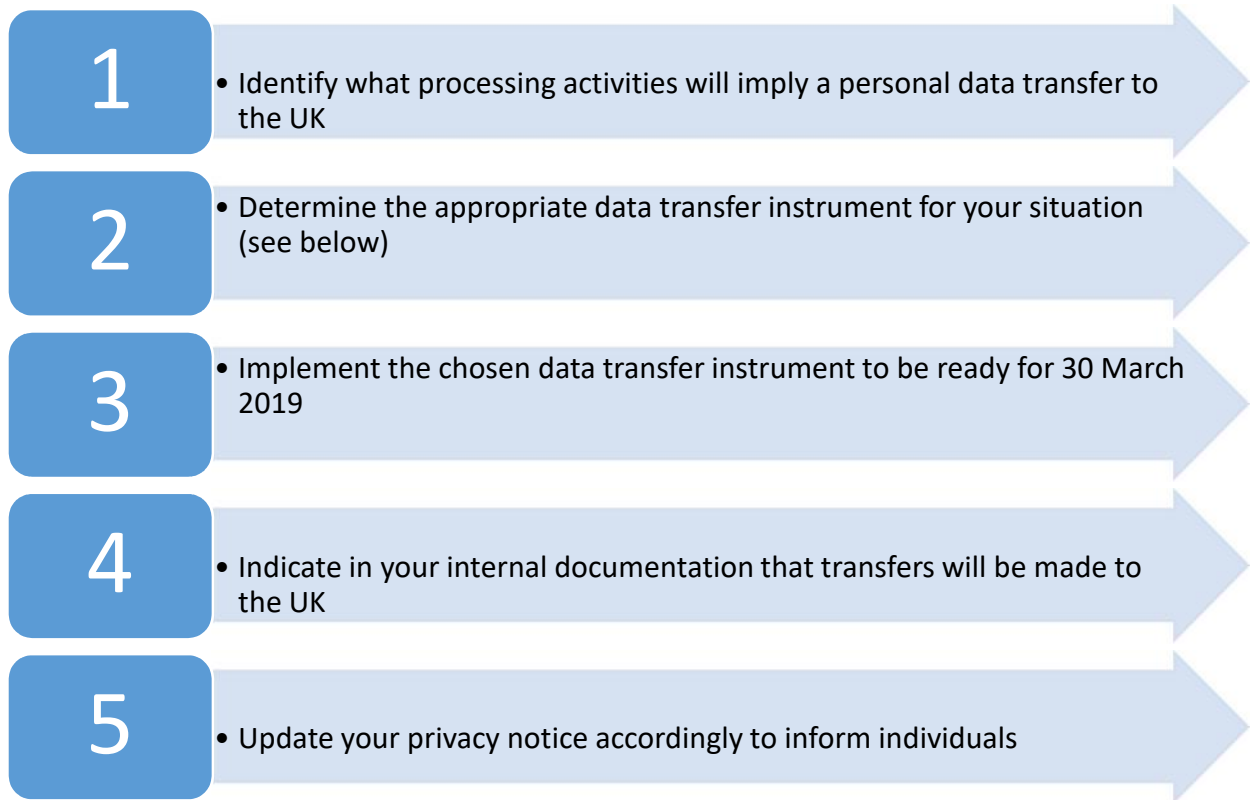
1

• Identify what processing activities will imply a personal data transfer to the UK

2

• Determine the appropriate data transfer instrument for your situation (see below)

3

• Implement the chosen data transfer instrument to be ready for 30 March 2019

4

• Indicate in your internal documentation that transfers will be made to the UK

5

• Update your privacy notice accordingly to inform individuals